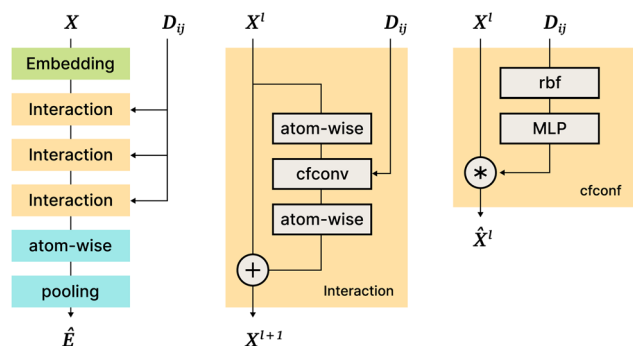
$X$ $D_{ij}$

Embedding

Interaction

Interaction

Interaction

atom-wise

pooling

$\hat{E}$

$X^l$ $D_{ij}$

atom-wise

cfconv

atom-wise

$+$

Interaction

$X^{l+1}$

$X^l$ $D_{ij}$

rbf

MLP

$*$

cfconf

$\hat{X}^l$